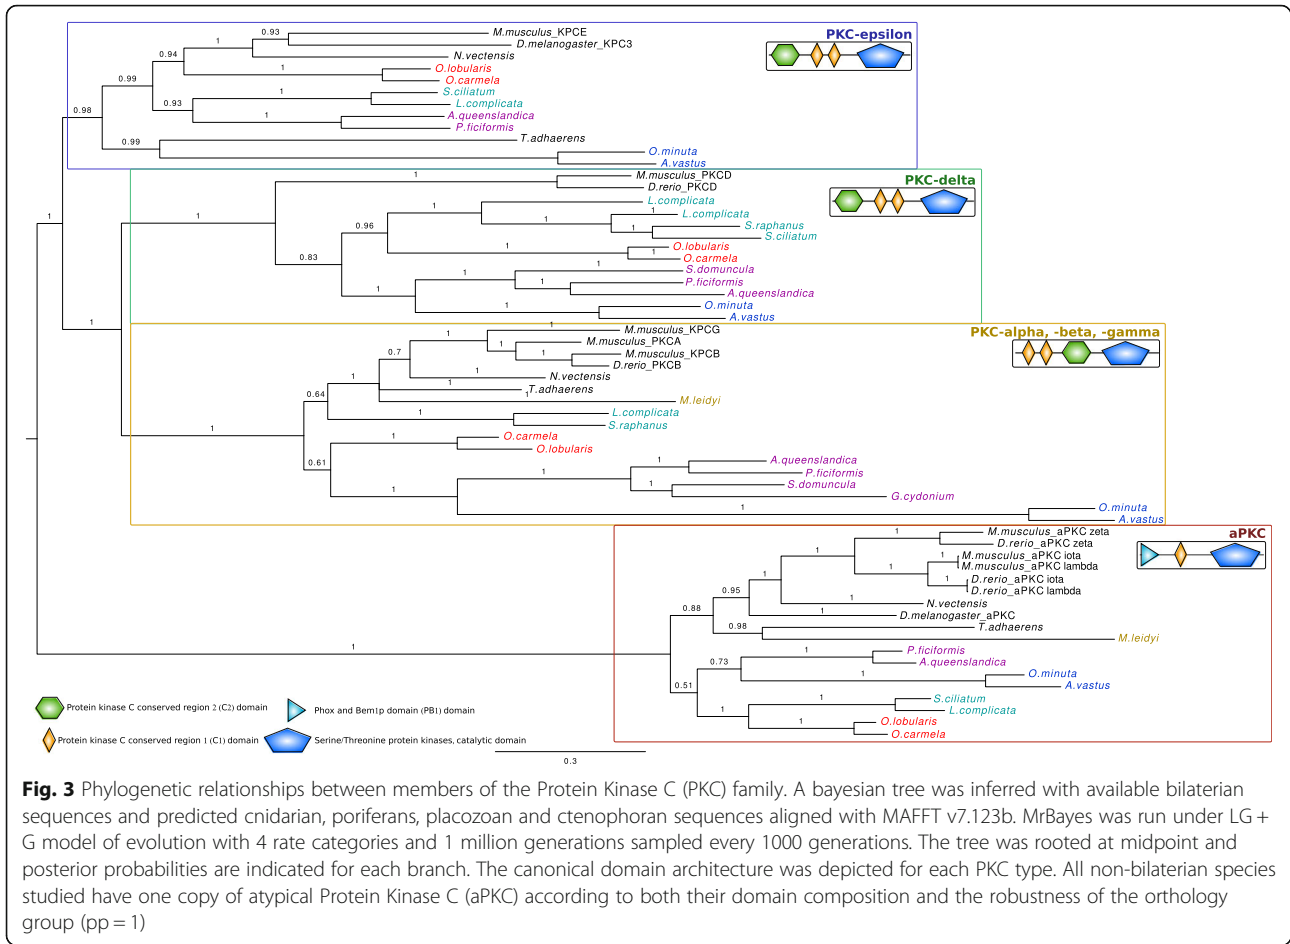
PKC-epsilon

0.93
M.musculus_KPCE
1
D.melanogaster_KPC3
0.94
N.vectensis
1
O.lobularis
0.99
O.carmela
1
S.ciliatum
0.93
L.complicata
1
A.queenslandica
0.98
P.ficiformis
T.adhaerens
0.99
O.minuta
A.vastus

PKC-delta

1
M.musculus_PKCD
D.rerio_PKCD
1
L.complicata
1
1
L.complicata
0.96
1
S.raphanus
1
S.ciliatum
1
O.lobularis
0.83
1
O.carmela
1
S.domuncula
1
1
P.ficiformis
1
A.queenslandica
1
O.minuta
1
A.vastus

PKC-alpha, -beta, -gamma

1
M.musculus_KPCG
1
1
M.musculus_PKCA
0.7
1
M.musculus_KPCB
1
D.rerio_PKCB
1
N.vectensis
1
T.adhaerens
0.64
M.leidyi
1
L.complicata
1
S.raphanus
1
O.carmela
O.lobularis
0.61
1
A.queenslandica
1
1
P.ficiformis
1
S.domuncula
G.cydonium
1
O.minuta
A.vastus

aPKC

1
M.musculus_aPKC zeta
D.rerio_aPKC zeta
1
1
M.musculus_aPKC iota
M.musculus_aPKC lambda
1
1
1
D.rerio_aPKC iota
D.rerio_aPKC lambda
0.95
1
N.vectensis
0.88
1
D.melanogaster_aPKC
0.98
T.adhaerens
1
M.leidyi
1
P.ficiformis
0.73
A.queenslandica
1
O.minuta
0.51
A.vastus
1
S.ciliatum
1
L.complicata
1
O.lobularis
O.carmela

Protein kinase C conserved region 2 (C2) domain
Phox and Bem1p domain (PB1) domain
Protein kinase C conserved region 1 (C1) domain
Serine/Threonine protein kinases, catalytic domain
0.3

**Fig. 3** Phylogenetic relationships between members of the Protein Kinase C (PKC) family. A bayesian tree was inferred with available bilaterian sequences and predicted cnidarian, poriferans, placozoan and ctenophoran sequences aligned with MAFFT v7.123b. MrBayes was run under LG + G model of evolution with 4 rate categories and 1 million generations sampled every 1000 generations. The tree was rooted at midpoint and posterior probabilities are indicated for each branch. The canonical domain architecture was depicted for each PKC type. All non-bilaterian species studied have one copy of atypical Protein Kinase C (aPKC) according to both their domain composition and the robustness of the orthology group (pp = 1)